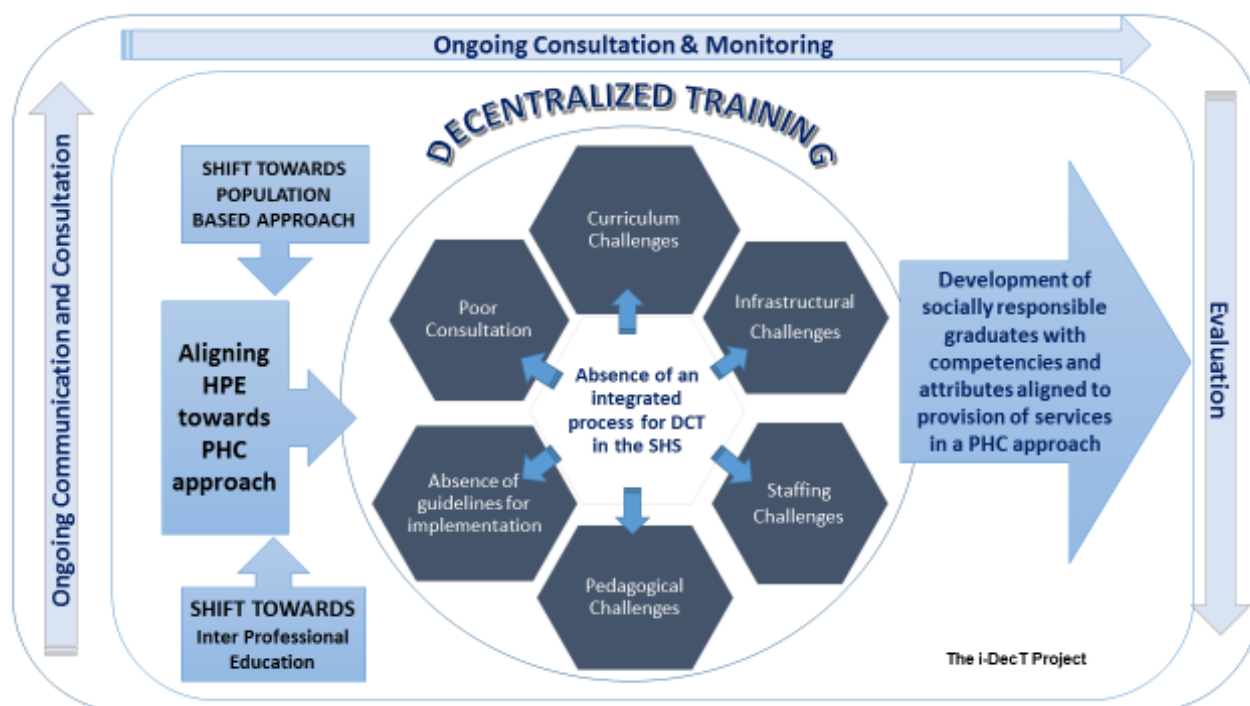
Ongoing Consultation & Monitoring

Ongoing Communication and Consultation

DECENTRALIZED TRAINING

SHIFT TOWARDS POPULATION BASED APPROACH

Aligning HPE towards PHC approach

SHIFT TOWARDS Inter Professional Education

Curriculum Challenges

Poor Consultation

Infrastructural Challenges

Absence of an integrated process for DCT in the SHS

Absence of guidelines for implementation

Staffing Challenges

Pedagogical Challenges

Development of socially responsible graduates with competencies and attributes aligned to provision of services in a PHC approach

Evaluation

The i-DecT Project